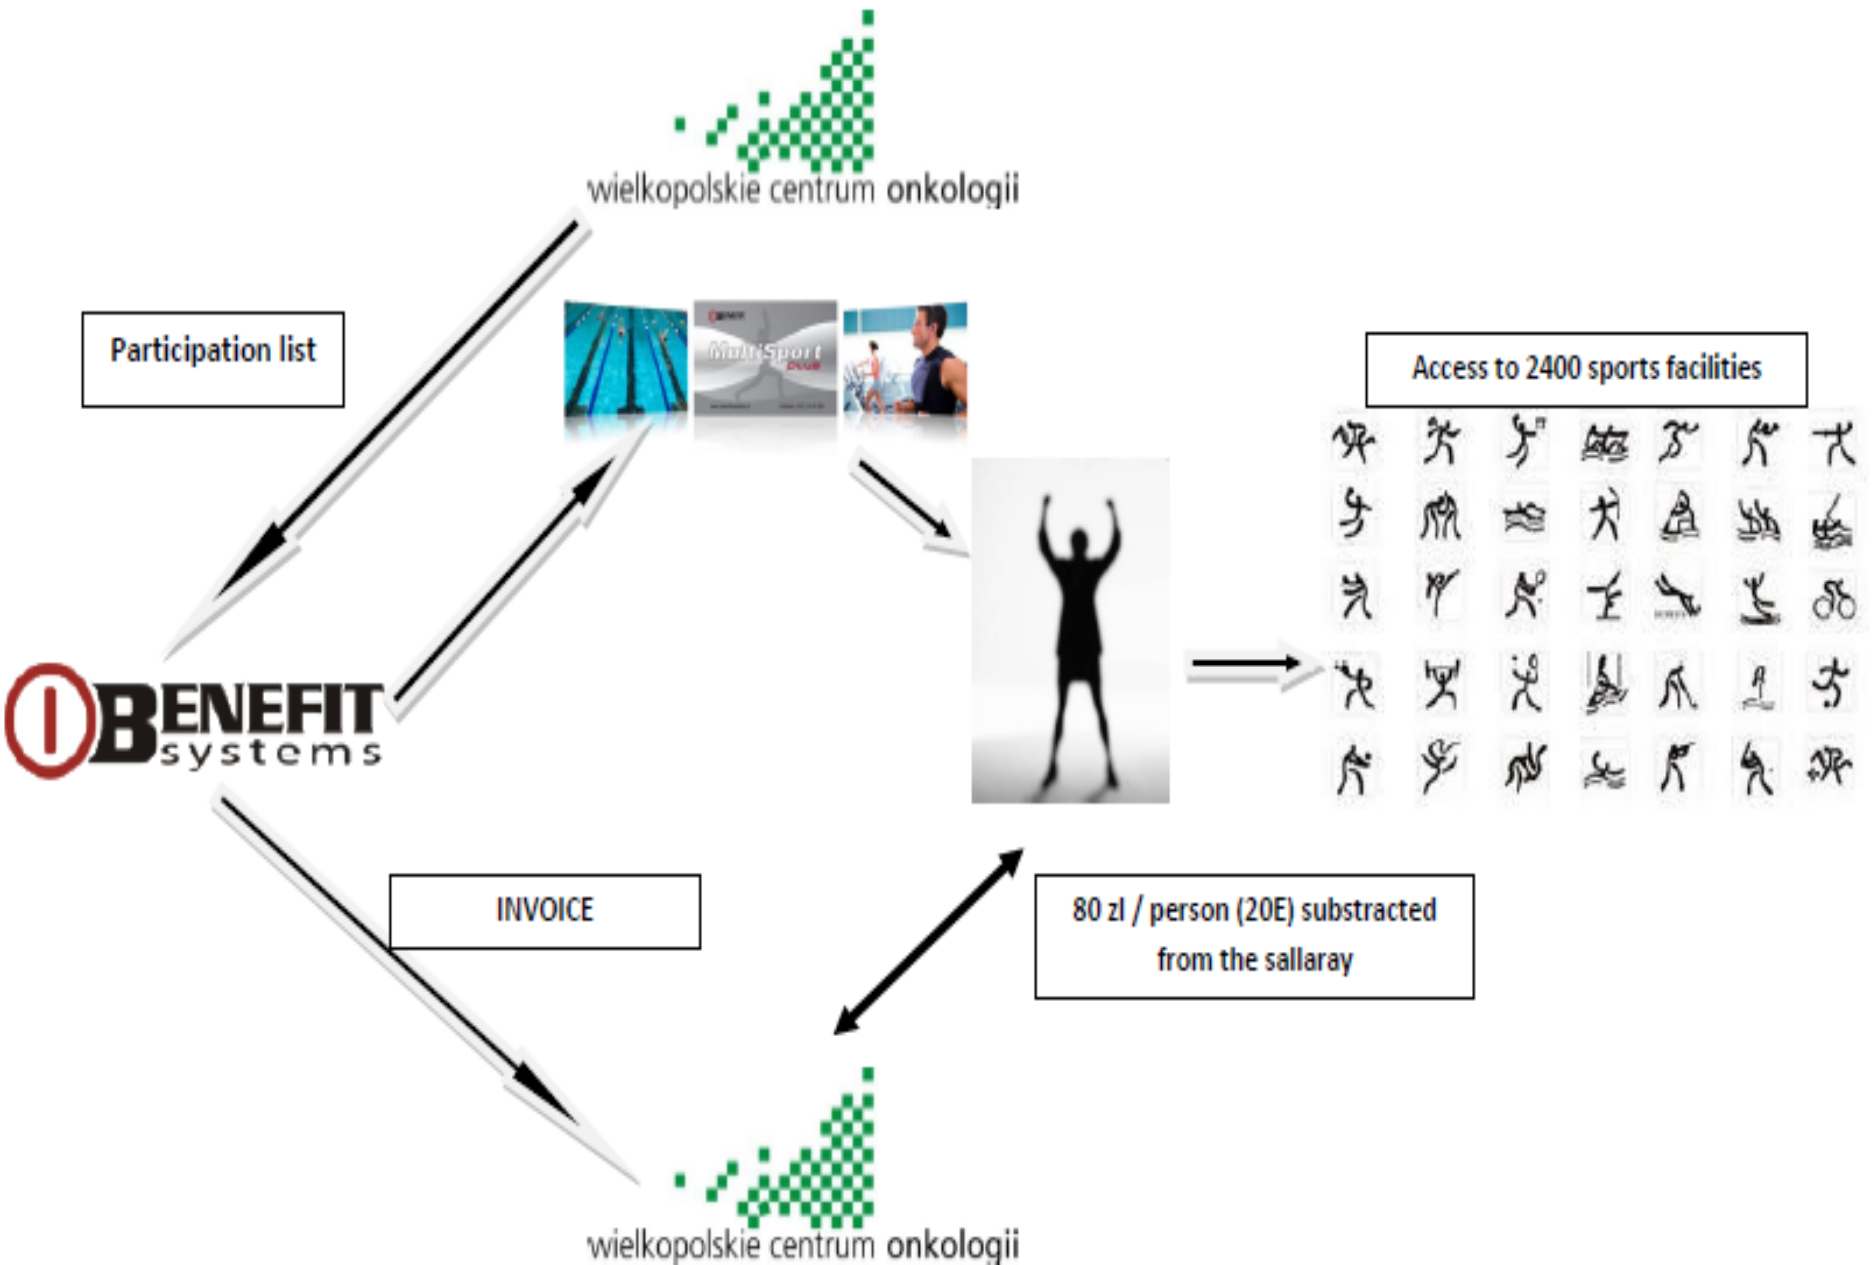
wielkopolskie centrum onkologii

Participation list

MultiSport

Access to 2400 sports facilities

BENEFIT systems

INVOICE

80 zl / person (20E) substracted from the sallaray

wielkopolskie centrum onkologii